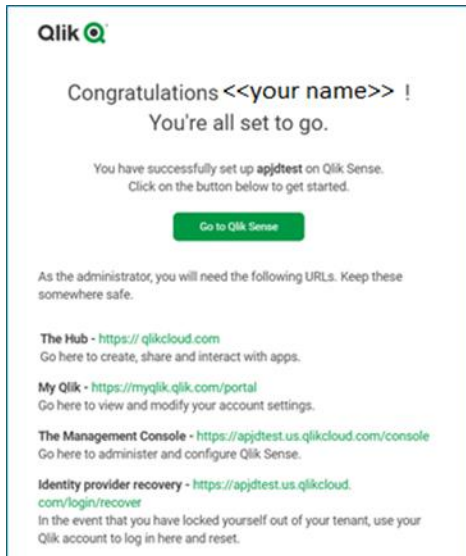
Qlik

Congratulations <<your name>> !
You're all set to go.

You have successfully set up apjdtest on Qlik Sense.
Click on the button below to get started.

Go to Qlik Sense

As the administrator, you will need the following URLs. Keep these somewhere safe.

The Hub - https:// qlikcloud.com
Go here to create, share and interact with apps.

My Qlik - https://myqlik.qlik.com/portal
Go here to view and modify your account settings.

The Management Console - https://apjdtest.us.qlikcloud.com/console
Go here to administer and configure Qlik Sense.

Identity provider recovery - https://apjdtest.us.qlikcloud.com/login/recover
In the event that you have locked yourself out of your tenant, use your Qlik account to log in here and reset.